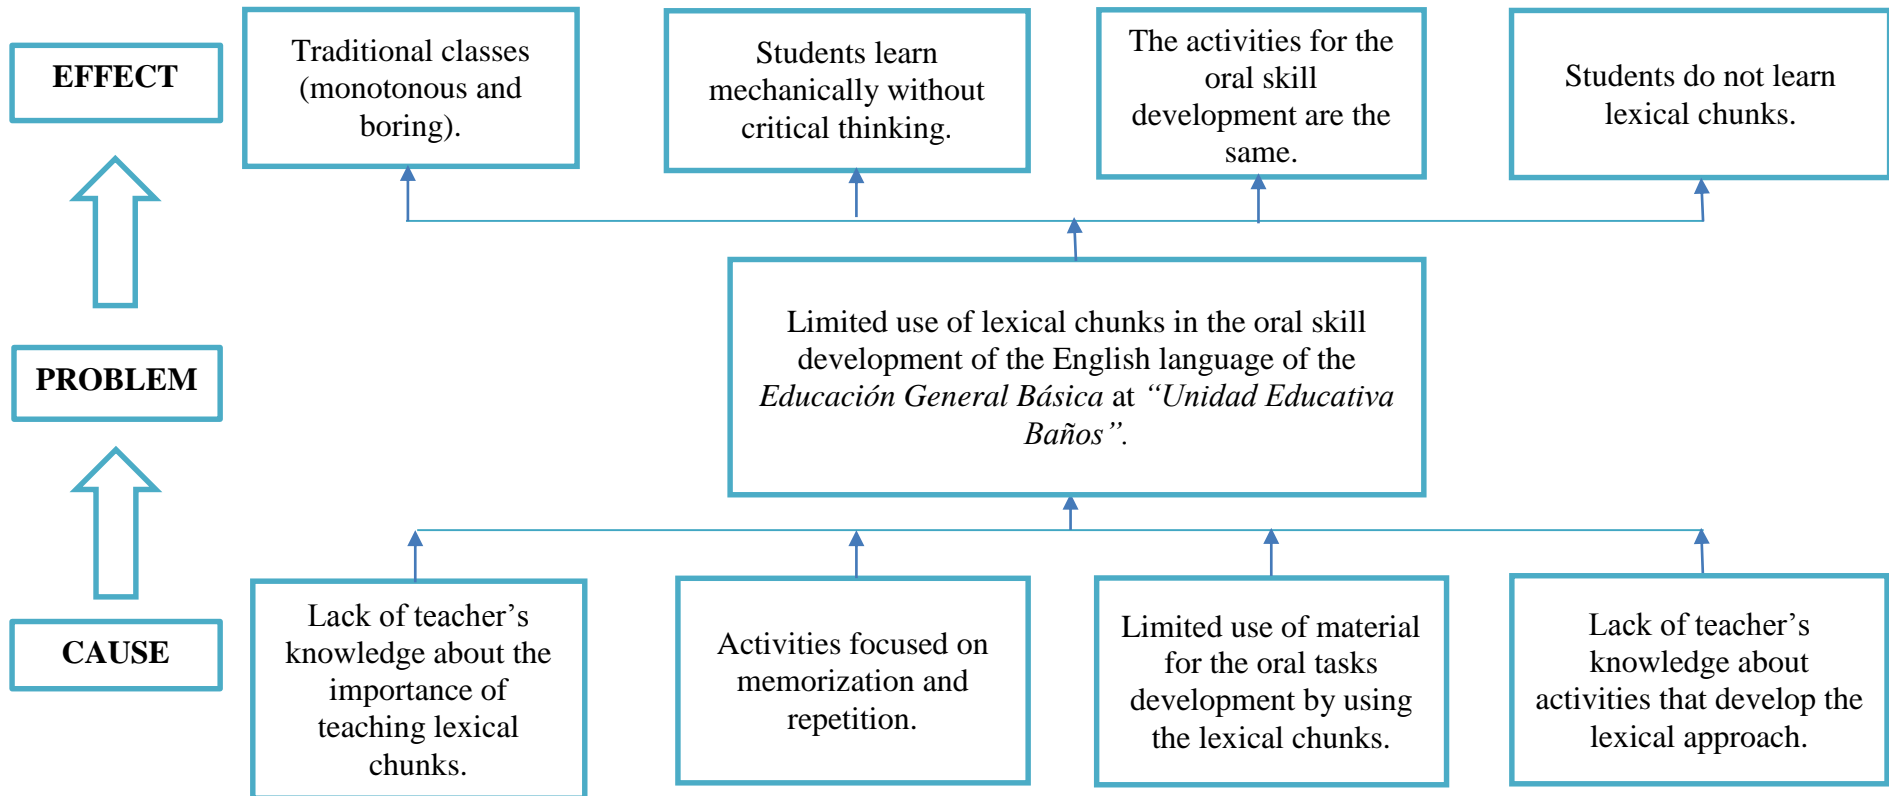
EFFECT

Traditional classes (monotonous and boring).

Students learn mechanically without critical thinking.

The activities for the oral skill development are the same.

Students do not learn lexical chunks.

PROBLEM

Limited use of lexical chunks in the oral skill development of the English language of the *Educación General Básica* at *"Unidad Educativa Baños"*.

CAUSE

Lack of teacher's knowledge about the importance of teaching lexical chunks.

Activities focused on memorization and repetition.

Limited use of material for the oral tasks development by using the lexical chunks.

Lack of teacher's knowledge about activities that develop the lexical approach.